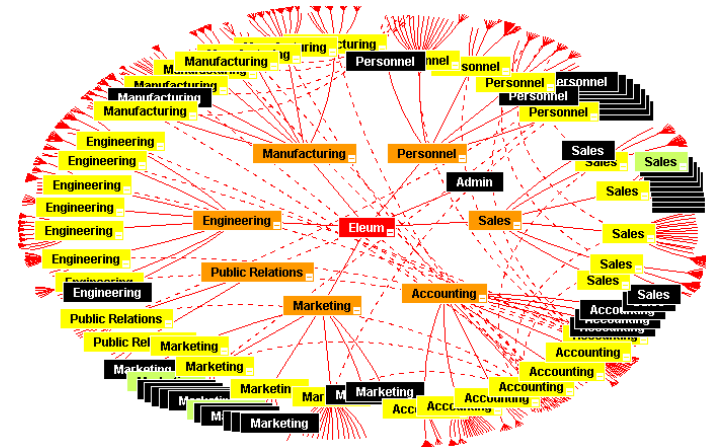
Manufacturing
Manufacturing
Manufacturing
Manufacturing
Manufacturing
Manufacturing
Personnel
sonnel
Personnel
Personnel
Personnel
Personnel
Engineering
Engineering
Engineering
Engineering
Engineering
Engineering
Engineering
Engineering
Manufacturing
Personnel
Admin
Sales
Sales
Sales
Sales
Sales
Sales
Sales
Sales
Engineering
Eleum
Sales
Public Relations
Accounting
Marketing
Public Relations
Public Rel
Marketing
Marketing
Marketing
Marketin
Mar
Marketing
Marketing
Accounting
Accounting
Accounting
Accounting
Accounting
Accounting
Accounting
Acc
Accounting
Accounting